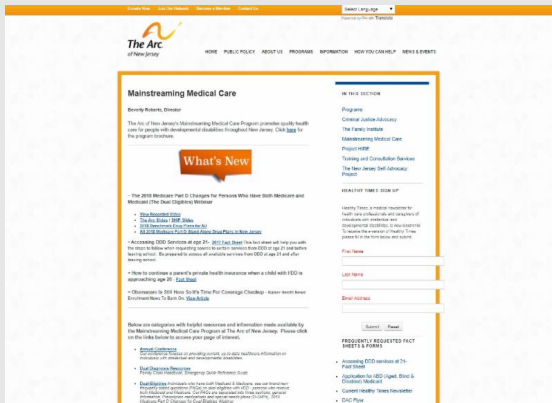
Donate Now | Join Our Network | Become a Member | Contact Us

Select Language
Powered by Google Translate

The Arc. of New Jersey

HOME | PUBLIC POLICY | ABOUT US | PROGRAMS | INFORMATION | HOW YOU CAN HELP | NEWS & EVENTS

Mainstreaming Medical Care

Beverly Roberts, Director

The Arc of New Jersey's Mainstreaming Medical Care Program promotes quality health care for people with developmental disabilities throughout New Jersey. Click here for the program brochure.

What's New

• The 2018 Medicare Part D Changes for Persons Who Have Both Medicare and Medicaid (The Dual Eligibles) Webinar

View Recorded Video
The Arc Slides | SHIP Slides
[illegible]
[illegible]

• Accessing DDD Services at age 21 - 2017 Fact Sheet This fact sheet will help you with the steps to follow when requesting access to services from DDD at age 21 and after leaving school. Be prepared to access all available services from DDD at age 21 and after leaving school.

• How to continue a parent's private health insurance when a child with IDD is approaching age 26 - Fact Sheet

• Obamacare Is Still Here So It's Time For Coverage Checkup - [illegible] Enrollment Now To Sign On. View Article

Below are categories with helpful resources and information made available by the Mainstreaming Medical Care Program at The Arc of New Jersey. Please click on the links below to access your page of interest.

Annual Conference
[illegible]

Dual Diagnosis Resources
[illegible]

Dual Eligibles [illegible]

IN THIS SECTION

Programs
Criminal Justice Advocacy
The Family Institute
Mainstreaming Medical Care
Project HIRE
Training and Consultation Services
The New Jersey Self-Advocacy Project

HEALTHY TIMES SIGN UP

Healthy Times, a medical newsletter for health care professionals and caregivers of individuals with intellectual and developmental disabilities, is now available! To receive the e-version of Healthy Times please fill in the form below and submit.

First Name
Last Name
Email Address

Submit | Reset

FREQUENTLY REQUESTED FACT SHEETS & FORMS

Accessing DDD services at 21- Fact Sheet
Application for DDD (Aged, Blind & Disabled) Medicaid
Current Healthy Times Newsletter
DAC Flyer